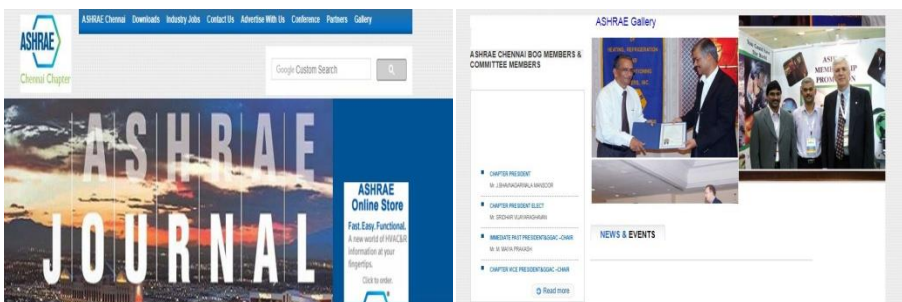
ASHRAE

Chennai Chapter

ASHRAE Chennai Downloads Industry Jobs Contact Us Advertise With Us Conference Partners Gallery

Google Custom Search

ASHRAE JOURNAL

ASHRAE Online Store

Fast. Easy. Functional.

A new world of HVAC&R information at your fingertips.

Click to order.

ASHRAE Gallery

ASHRAE CHENNAI BOG MEMBERS & COMMITTEE MEMBERS

CHAPTER PRESIDENT
Mr. J. BHAVNAGARWALA MANSOOR

CHAPTER PRESIDENT ELECT
Mr. SRIDHAR VIJAYARAGHAVAN

IMMEDIATE PAST PRESIDENT&GGAC - CHAIR
Mr. M. MAYA PRAKASH

CHAPTER VICE PRESIDENT&GGAC - CHAIR

Read more

NEWS & EVENTS